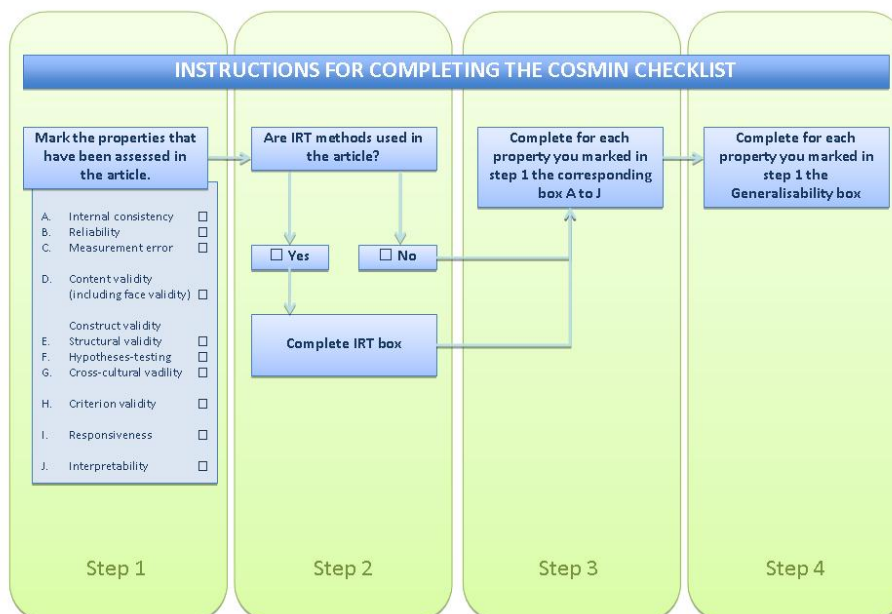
INSTRUCTIONS FOR COMPLETING THE COSMIN CHECKLIST

Mark the properties that have been assessed in the article.

A. Internal consistency ☐
B. Reliability ☐
C. Measurement error ☐

D. Content validity (including face validity) ☐

Construct validity
E. Structural validity ☐
F. Hypotheses-testing ☐
G. Cross-cultural vadility ☐

H. Criterion validity ☐

I. Responsiveness ☐

J. Interpretability ☐

Are IRT methods used in the article?

☐ Yes

☐ No

Complete IRT box

Complete for each property you marked in step 1 the corresponding box A to J

Complete for each property you marked in step 1 the Generalisability box

Step 1

Step 2

Step 3

Step 4